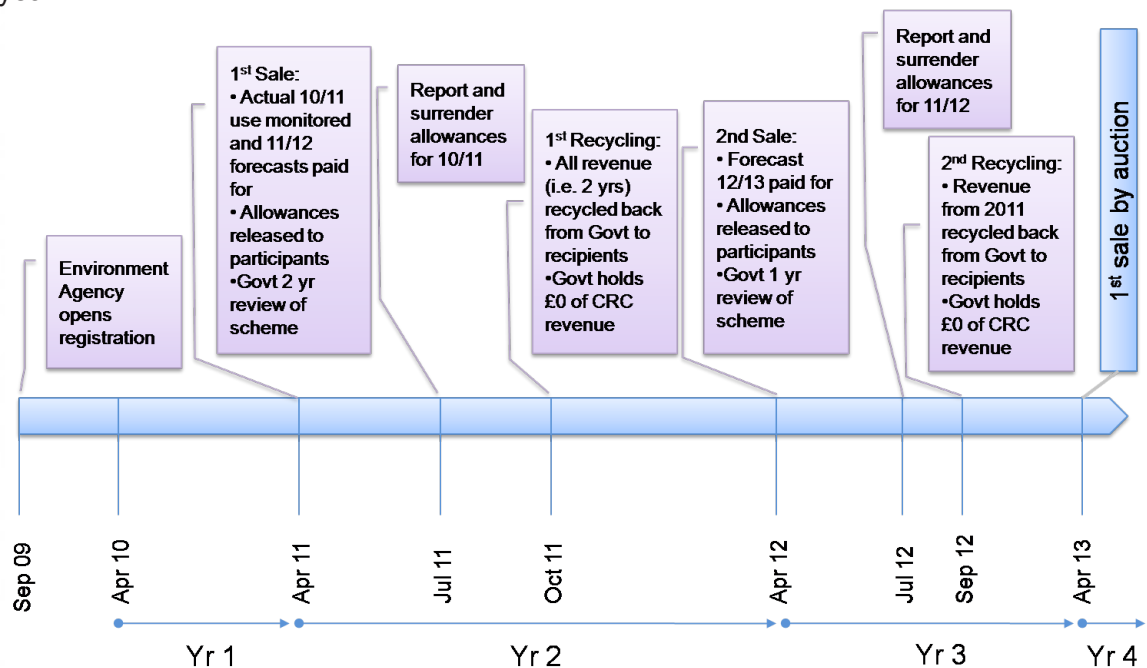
Environment Agency opens registration

1st Sale:
• Actual 10/11 use monitored and 11/12 forecasts paid for
• Allowances released to participants
•Govt 2 yr review of scheme

Report and surrender allowances for 10/11

1st Recycling:
• All revenue (i.e. 2 yrs) recycled back from Govt to recipients
•Govt holds £0 of CRC revenue

2nd Sale:
• Forecast 12/13 paid for
• Allowances released to participants
•Govt 1 yr review of scheme

Report and surrender allowances for 11/12

2nd Recycling:
• Revenue from 2011 recycled back from Govt to recipients
•Govt holds £0 of CRC revenue

1st sale by auction

Sep 09
Apr 10
Apr 11
Jul 11
Oct 11
Apr 12
Jul 12
Sep 12
Apr 13

Yr 1
Yr 2
Yr 3
Yr 4